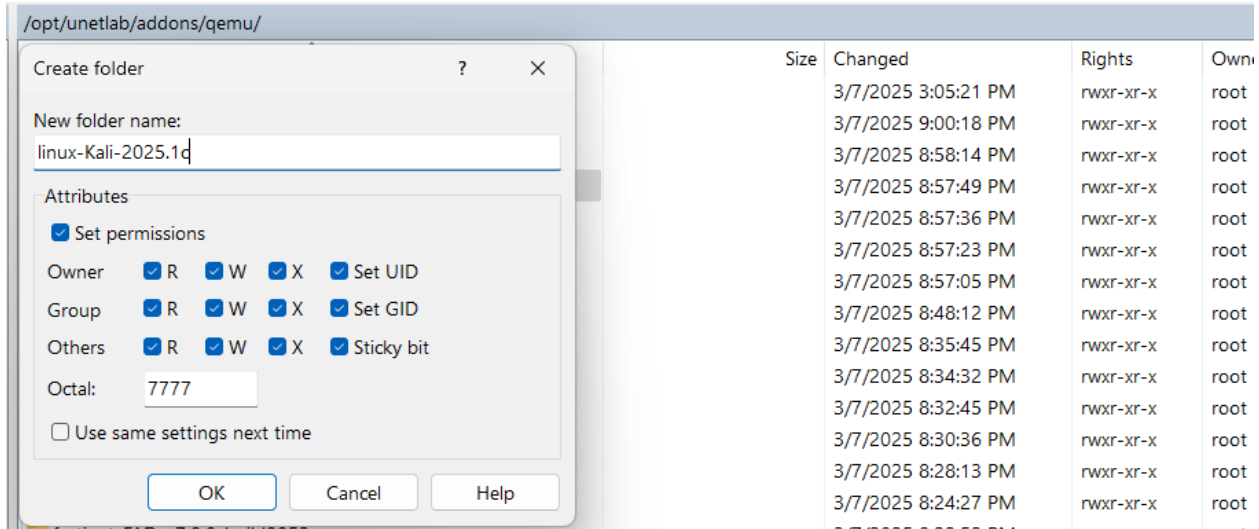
/opt/unetlab/addons/qemu/

Create folder ? ✕

New folder name:
linux-Kali-2025.1c

Attributes
Set permissions
Owner R W X Set UID
Group R W X Set GID
Others R W X Sticky bit
Octal: 7777
Use same settings next time

OK Cancel Help

| Size | Changed | Rights | Owne |
|---|---|---|---|
| | 3/7/2025 3:05:21 PM | rwxr-xr-x | root |
| | 3/7/2025 9:00:18 PM | rwxr-xr-x | root |
| | 3/7/2025 8:58:14 PM | rwxr-xr-x | root |
| | 3/7/2025 8:57:49 PM | rwxr-xr-x | root |
| | 3/7/2025 8:57:36 PM | rwxr-xr-x | root |
| | 3/7/2025 8:57:23 PM | rwxr-xr-x | root |
| | 3/7/2025 8:57:05 PM | rwxr-xr-x | root |
| | 3/7/2025 8:48:12 PM | rwxr-xr-x | root |
| | 3/7/2025 8:35:45 PM | rwxr-xr-x | root |
| | 3/7/2025 8:34:32 PM | rwxr-xr-x | root |
| | 3/7/2025 8:32:45 PM | rwxr-xr-x | root |
| | 3/7/2025 8:30:36 PM | rwxr-xr-x | root |
| | 3/7/2025 8:28:13 PM | rwxr-xr-x | root |
| | 3/7/2025 8:24:27 PM | rwxr-xr-x | root |
| | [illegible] | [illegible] | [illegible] |